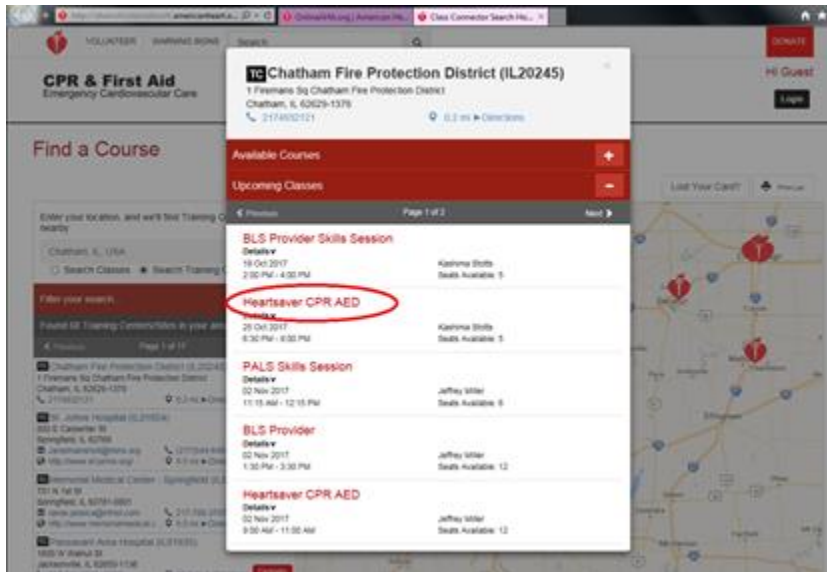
americanheart.o... OnlineAHA.org | American He... Class Connector Search Re... ×

VOLUNTEER WARNING SIGNS Search DONATE

CPR & First Aid
Emergency Cardiovascular Care

Hi Guest
Login

Find a Course

Lost Your Card? Print

Enter your location, and we'll find Training C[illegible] nearby

Chatham, IL, USA

Search Classes Search Training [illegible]

Filter your search

Found 68 Training Centers/Sites in your are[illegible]

Previous Page 1 of 17

Chatham Fire Protection District (IL2024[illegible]
1 Firemans Sq Chatham Fire Protection District
Chatham, IL 62629-1378
2174832121

St. Johns Hospital (IL20504)
800 E Carpenter St
Springfield, IL 62769
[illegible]

Memorial Medical Center - Springfield (IL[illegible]
701 N 1st St
Springfield, IL 62781-0001
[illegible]

Passavant Area Hospital (IL21935)
1600 W Walnut St
Jacksonville, IL 62650-1136

TC Chatham Fire Protection District (IL20245)
1 Firemans Sq Chatham Fire Protection District
Chatham, IL 62629-1378
2174832121
0.2 mi Directions

Available Courses +

Upcoming Classes −

Previous Page 1 of 2 Next

BLS Provider Skills Session
Details
19 Oct 2017
2:00 PM - 4:00 PM
Kashma Stotts
Seats Available: 5

Heartsaver CPR AED
Details
25 Oct 2017
6:30 PM - 8:00 PM
Kashma Stotts
Seats Available: 5

PALS Skills Session
Details
02 Nov 2017
11:15 AM - 12:15 PM
Jeffrey Miller
Seats Available: 6

BLS Provider
Details
02 Nov 2017
1:30 PM - 3:30 PM
Jeffrey Miller
Seats Available: 12

Heartsaver CPR AED
Details
02 Nov 2017
9:00 AM - 11:00 AM
Jeffrey Miller
Seats Available: 12